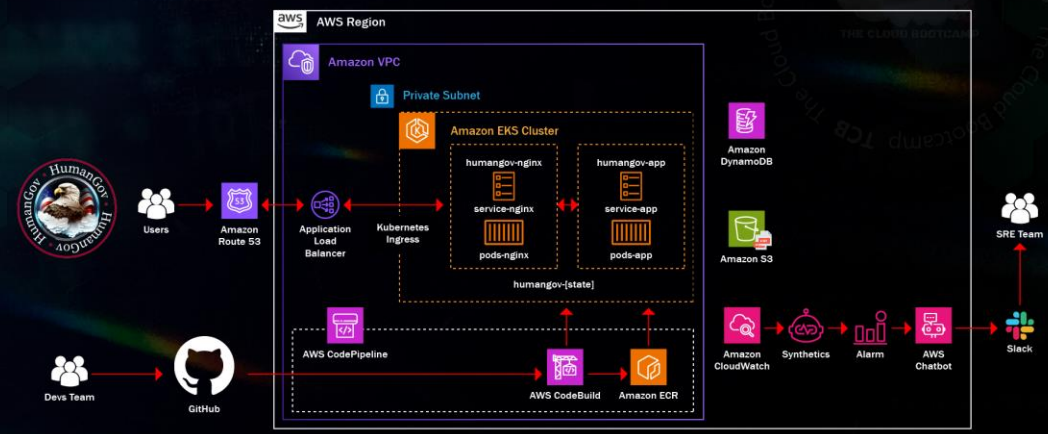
aws AWS Region

THE CLOUD BOOTCAMP

TCB The Cloud Bootcamp

Amazon VPC

Private Subnet

Amazon EKS Cluster

HumanGov HumanGov

Users

Amazon Route 53

Application Load Balancer

Kubernetes Ingress

humangov-nginx

service-nginx

pods-nginx

humangov-app

service-app

pods-app

humangov-[state]

Amazon DynamoDB

Amazon S3

SRE Team

AWS CodePipeline

Devs Team

GitHub

AWS CodeBuild

Amazon ECR

Amazon CloudWatch

Synthetics

Alarm

AWS Chatbot

Slack